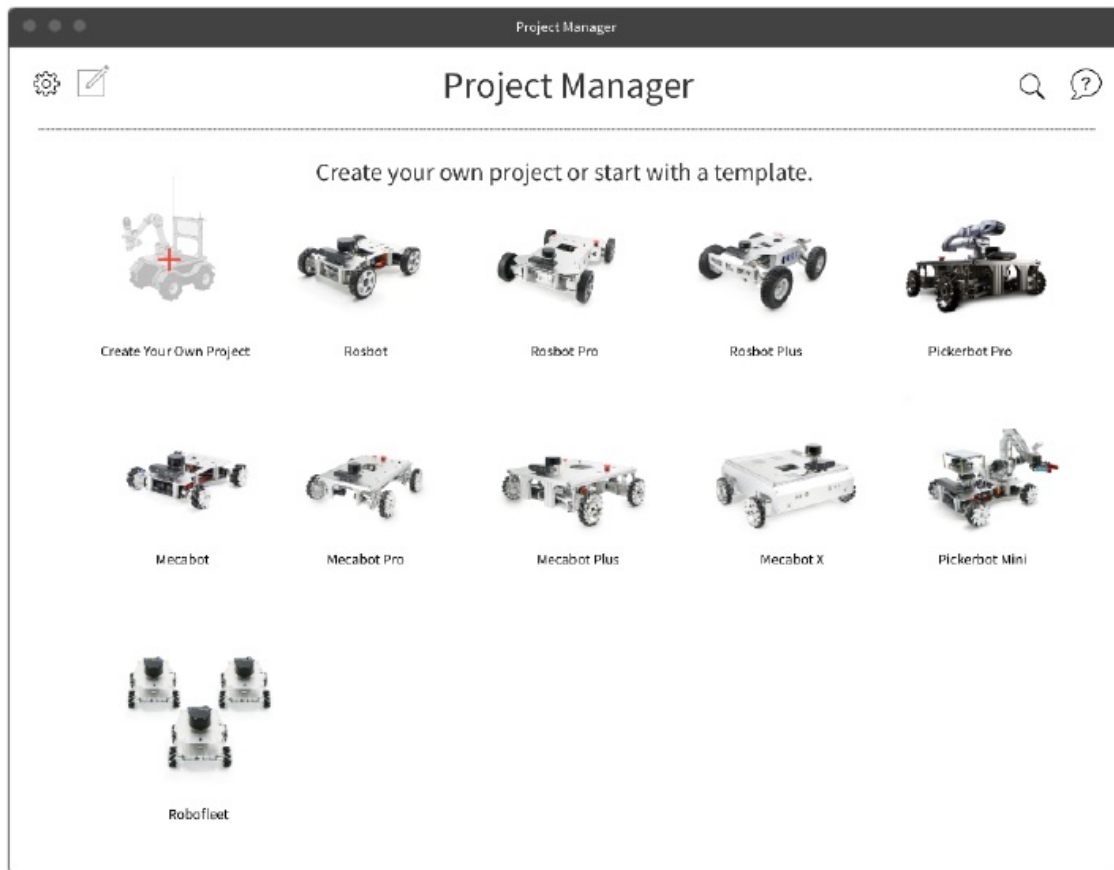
Project Manager

Project Manager

Create your own project or start with a template.

Create Your Own Project

Rosbot

Rosbot Pro

Rosbot Plus

Pickerbot Pro

Mecabot

Mecabot Pro

Mecabot Plus

Mecabot X

Pickerbot Mini

Robofleet